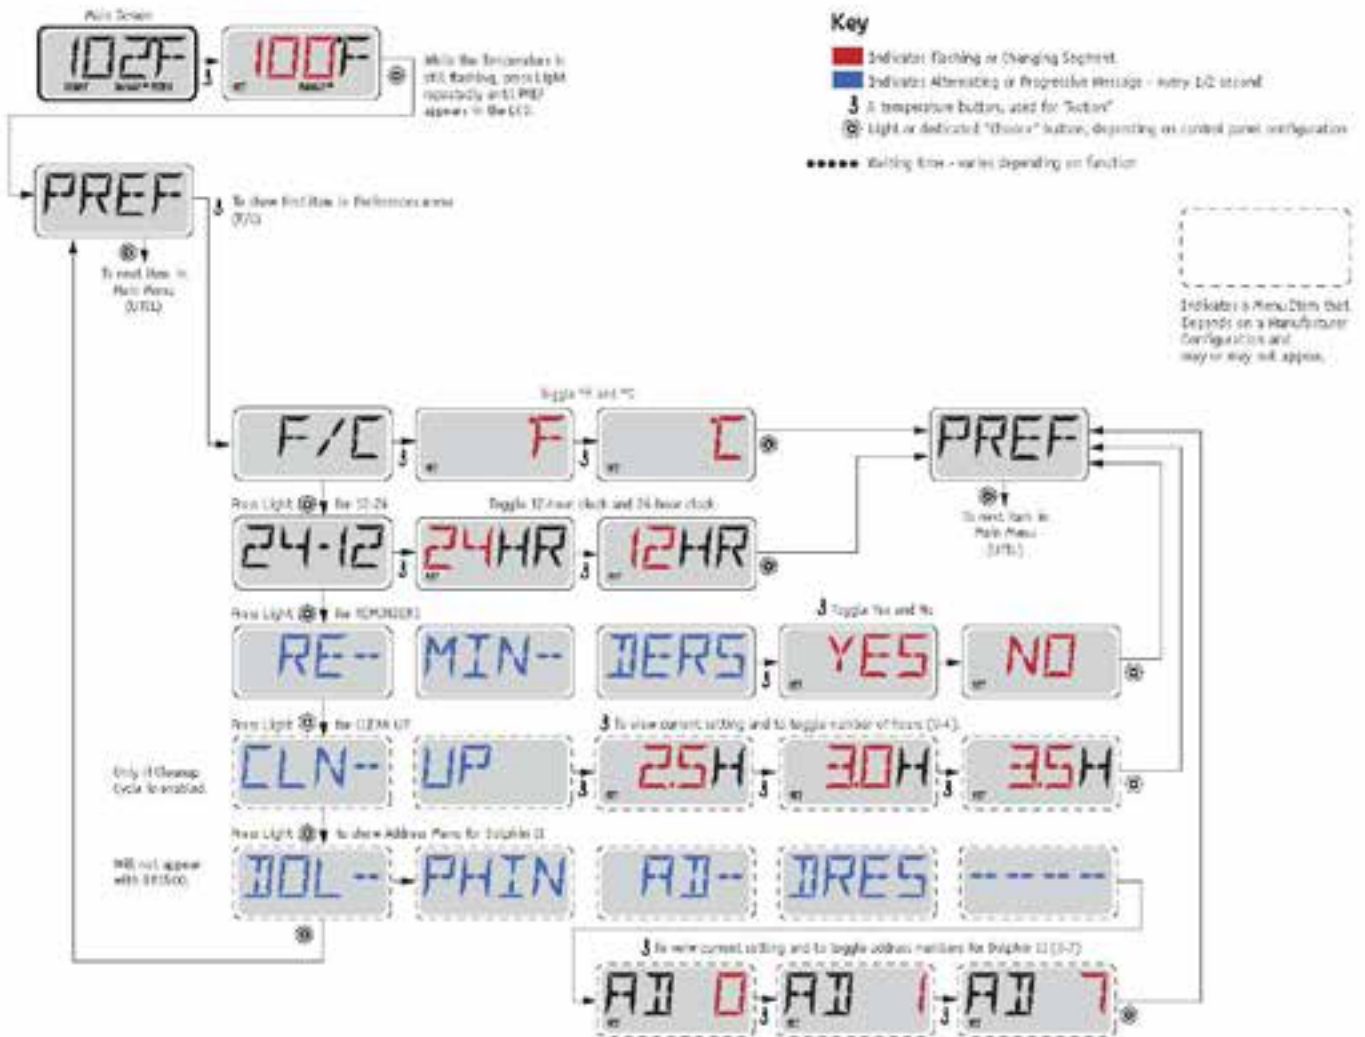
Main Screen

102F

100F

While the Temperature is still flashing, press Light repeatedly until PREF appears in the LCD.

Key

Indicates Flashing or Changing Segment.

Indicates Alternating or Progressive Message - every 1/2 second

A temperature button, used for "Action"

Light or dedicated "Choose" button, depending on control panel configuration

Waiting time - varies depending on function

PREF

To show first item in Preferences menu (F/C)

To next item in Main Menu (UTIL)

Indicates a Menu Item that Depends on a Manufacturer Configuration and may or may not appear.

Toggle °F and °C

F/C

F

C

PREF

Press Light for 12-24

Toggle 12 hour clock and 24 hour clock

24-12

24HR

12HR

To next item in Main Menu (UTIL)

Press Light for REMINDERS

Toggle Yes and No

RE--

MIN--

DERS

YES

NO

Press Light for CLEAN UP

To show current setting and to toggle number of hours (0-4)

Only if Cleanup Cycle is enabled.

CLN--

UP

2.5H

3.0H

3.5H

Press Light to show Address Menu for Dolphin II

Will not appear with EP1500

DOL--

PHIN

AD--

DRES

-----

To view current setting and to toggle address numbers for Dolphin II (0-7)

AD 0

AD 1

AD 7